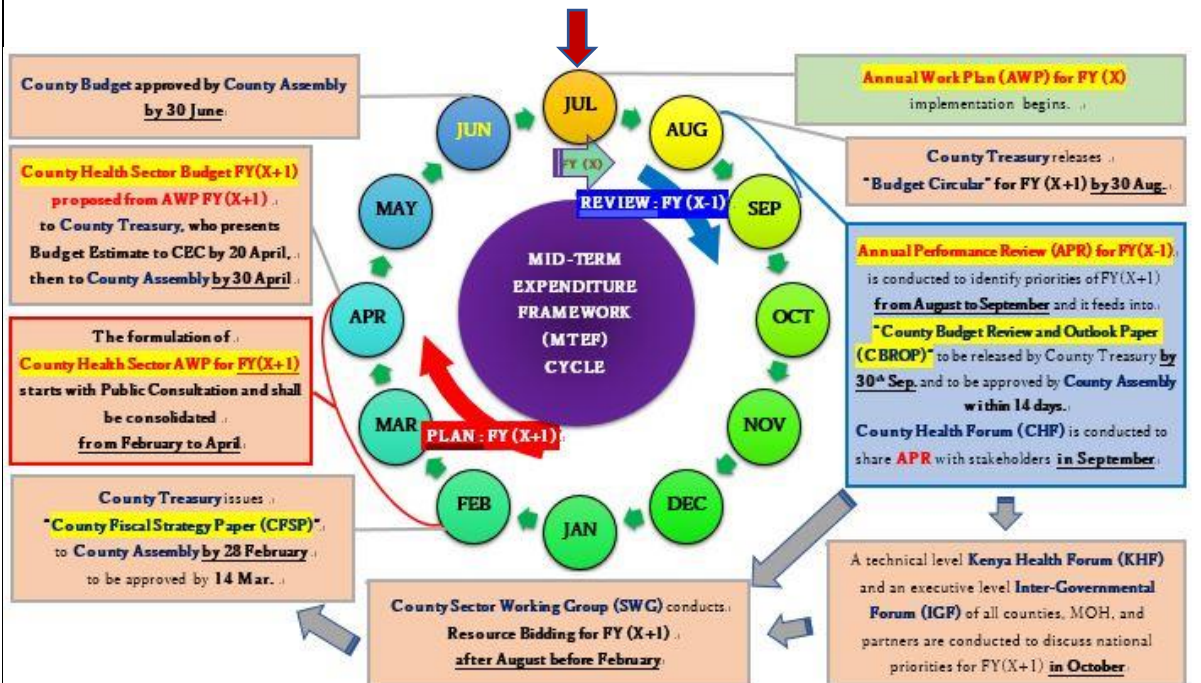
County Budget approved by County Assembly by 30 June

County Health Sector Budget FY(X+1) proposed from AWP FY (X+1) to County Treasury, who presents Budget Estimate to CEC by 20 April, then to County Assembly by 30 April

The formulation of County Health Sector AWP for FY(X+1) starts with Public Consultation and shall be consolidated from February to April

County Treasury issues "County Fiscal Strategy Paper (CFSP)" to County Assembly by 28 February to be approved by 14 Mar.

County Sector Working Group (SWG) conducts Resource Bidding for FY (X+1) after August before February

JUL
AUG
SEP
OCT
NOV
DEC
JAN
FEB
MAR
APR
MAY
JUN

FY (X)
REVIEW : FY (X-1)
PLAN : FY (X+1)

MID-TERM EXPENDITURE FRAMEWORK (MTEF) CYCLE

Annual Work Plan (AWP) for FY (X) implementation begins.

County Treasury releases "Budget Circular" for FY (X+1) by 30 Aug.

Annual Performance Review (APR) for FY(X-1) is conducted to identify priorities of FY(X+1) from August to September and it feeds into "County Budget Review and Outlook Paper (CBROP)" to be released by County Treasury by 30th Sep. and to be approved by County Assembly within 14 days.
County Health Forum (CHF) is conducted to share APR with stakeholders in September

A technical level Kenya Health Forum (KHF) and an executive level Inter-Governmental Forum (IGF) of all counties, MOH, and partners are conducted to discuss national priorities for FY(X+1) in October